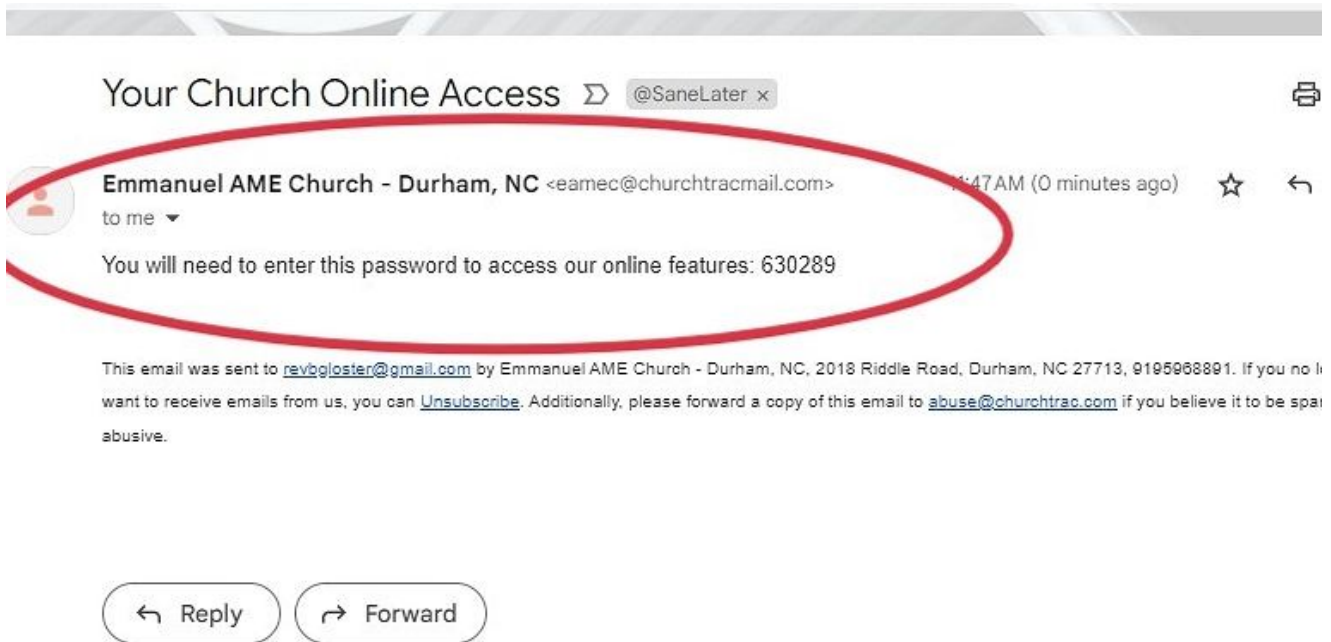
Your Church Online Access @SaneLater ×

Emmanuel AME Church - Durham, NC <eamec@churchtracmail.com> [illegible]:47AM (0 minutes ago)
to me

You will need to enter this password to access our online features: 630289

This email was sent to revbgloster@gmail.com by Emmanuel AME Church - Durham, NC, 2018 Riddle Road, Durham, NC 27713, 9195968891. If you no l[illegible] want to receive emails from us, you can Unsubscribe. Additionally, please forward a copy of this email to abuse@churchtrac.com if you believe it to be spa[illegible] abusive.

Reply Forward